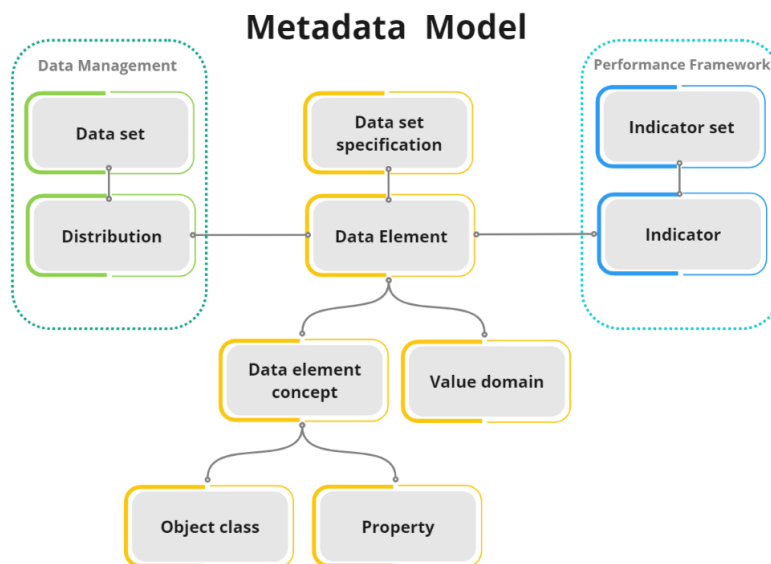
Metadata Model

Data Management

Data set

Distribution

Data set specification

Data Element

Performance Framework

Indicator set

Indicator

Data element concept

Value domain

Object class

Property